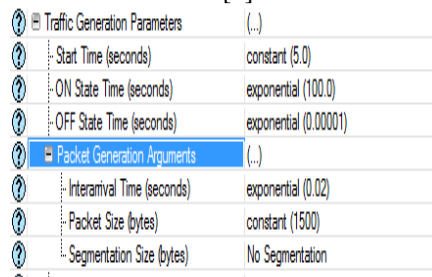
| | |
|---|---|
| Traffic Generation Parameters | (...) |
| Start Time (seconds) | constant (5.0) |
| ON State Time (seconds) | exponential (100.0) |
| OFF State Time (seconds) | exponential (0.00001) |
| Packet Generation Arguments | (...) |
| Interarrival Time (seconds) | exponential (0.02) |
| Packet Size (bytes) | constant (1500) |
| Segmentation Size (bytes) | No Segmentation |